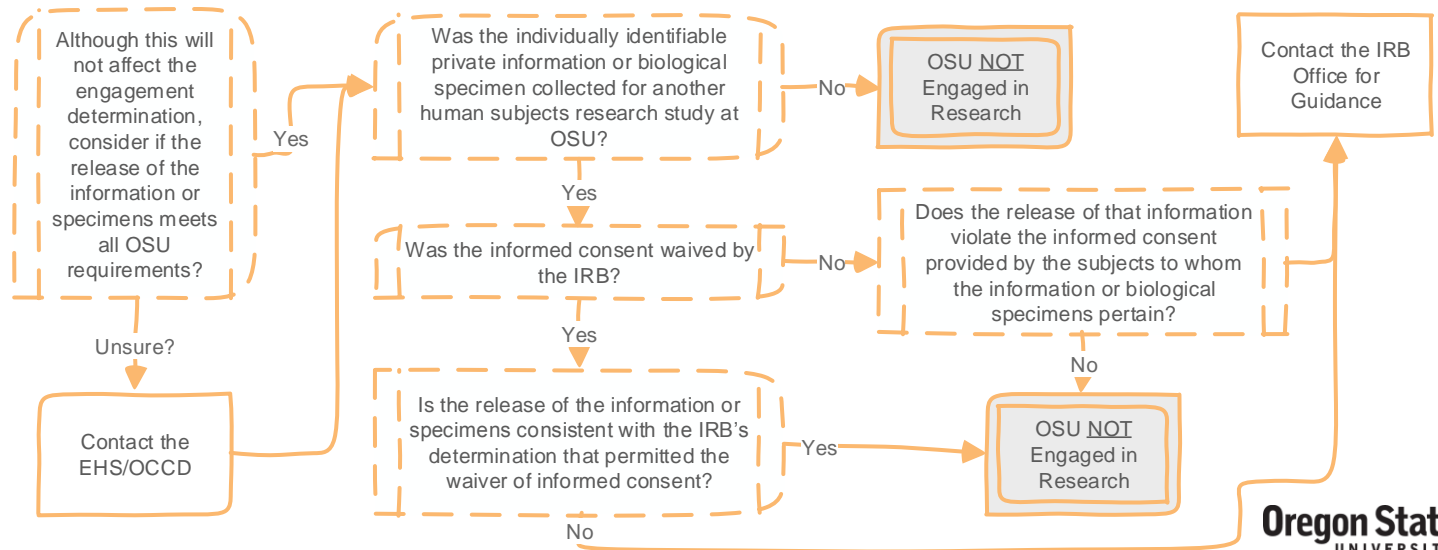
Although this will not affect the engagement determination, consider if the release of the information or specimens meets all OSU requirements?

Yes

Unsure?

Contact the EHS/OCCD

Was the individually identifiable private information or biological specimen collected for another human subjects research study at OSU?

No

OSU NOT Engaged in Research

Contact the IRB Office for Guidance

Yes

Was the informed consent waived by the IRB?

No

Does the release of that information violate the informed consent provided by the subjects to whom the information or biological specimens pertain?

Yes

No

Is the release of the information or specimens consistent with the IRB's determination that permitted the waiver of informed consent?

Yes

OSU NOT Engaged in Research

No

Oregon Stat
UNIVERSIT